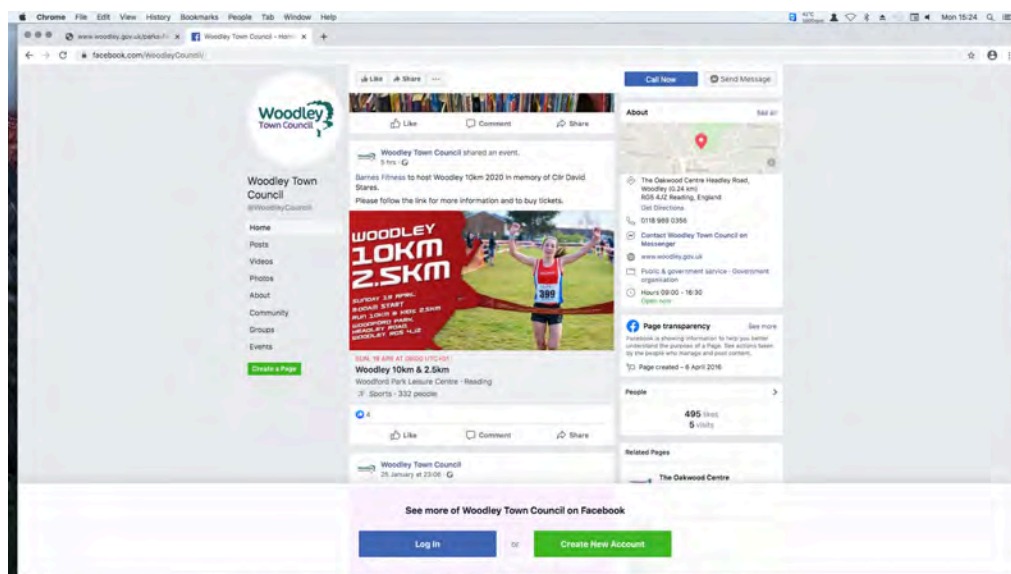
Chrome File Edit View History Bookmarks People Tab Window Help

Mon 15:24

www.woodley.gov.uk/parks-f... × Woodley Town Council - Hom... × +

facebook.com/WoodleyCouncil/

Woodley Town Council

Woodley Town Council
@WoodleyCouncil

Home
Posts
Videos
Photos
About
Community
Groups
Events

Create a Page

Like Share ···

Like Comment Share

Woodley Town Council shared an event.
5 hrs ·

Barnes Fitness to host Woodley 10km 2020 in memory of Cllr David Stares.

Please follow the link for more information and to buy tickets.

WOODLEY 10KM 2.5KM
SUNDAY 19 APRIL
9:00AM START
FUN 10KM & KIDS 2.5KM
WOODFORD PARK
HADLEY ROAD
WOODLEY RG5 4JZ

399

SUN, 19 APR AT 09:00 UTC+01
Woodley 10km & 2.5km
Woodford Park Leisure Centre · Reading
Sports · 332 people

4

Like Comment Share

Woodley Town Council
25 January at 23:06 ·

Call Now Send Message

About See all

The Oakwood Centre Headley Road, Woodley (0.24 km)
RG5 4JZ Reading, England
Get Directions

0118 969 0356

Contact Woodley Town Council on Messenger

www.woodley.gov.uk

Public & government service · Government organisation

Hours 09:00 - 16:30
Open now

Page transparency See more
Facebook is showing information to help you better understand the purpose of a Page. See actions taken by the people who manage and post content.

Page created - 6 April 2016

People

495 likes
5 visits

Related Pages

The Oakwood Centre

See more of Woodley Town Council on Facebook

Log In or Create New Account